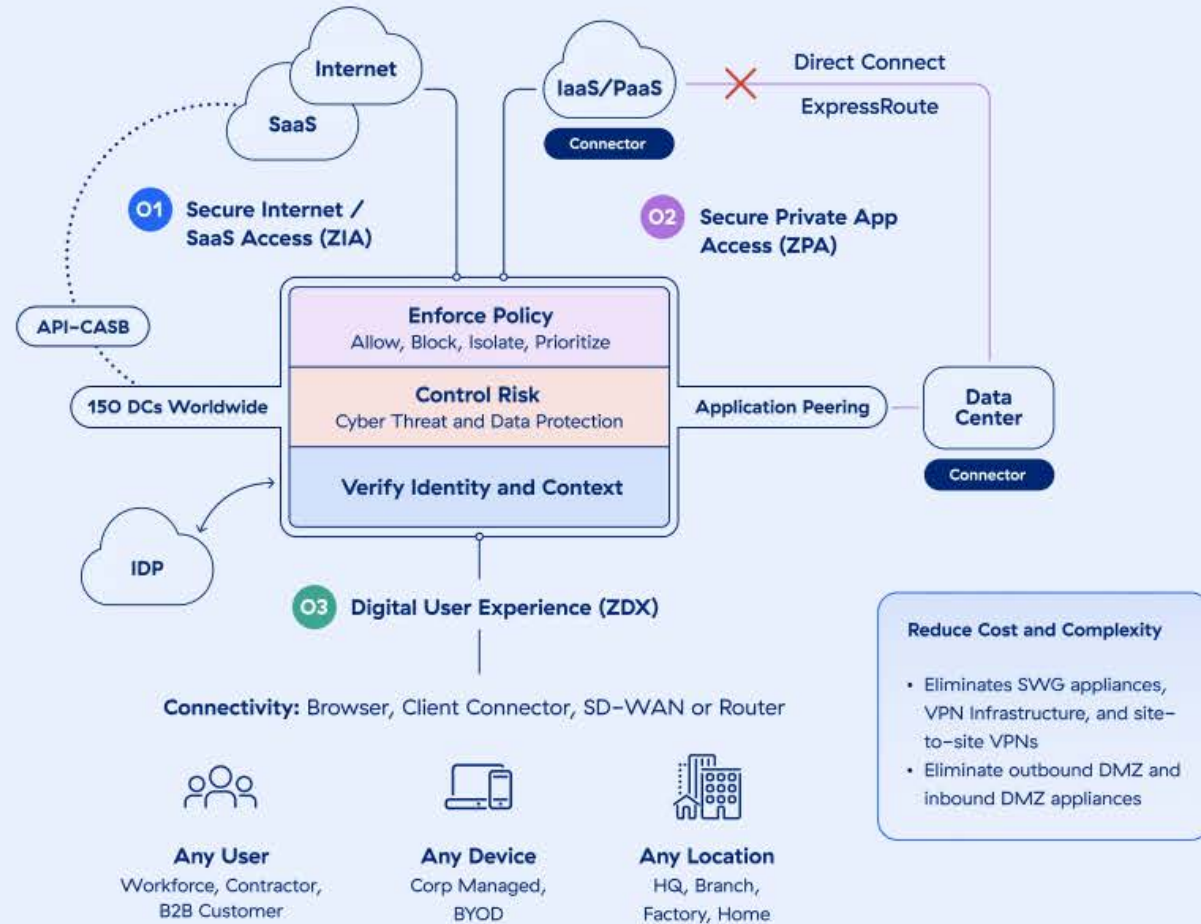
Internet

SaaS

IaaS/PaaS

Connector

Direct Connect

ExpressRoute

01 Secure Internet / SaaS Access (ZIA)

02 Secure Private App Access (ZPA)

API-CASB

Enforce Policy
Allow, Block, Isolate, Prioritize

Control Risk
Cyber Threat and Data Protection

Verify Identity and Context

150 DCs Worldwide

Application Peering

Data Center

Connector

IDP

03 Digital User Experience (ZDX)

Reduce Cost and Complexity

• Eliminates SWG appliances, VPN Infrastructure, and site-to-site VPNs
• Eliminate outbound DMZ and inbound DMZ appliances

Connectivity: Browser, Client Connector, SD-WAN or Router

Any User
Workforce, Contractor, B2B Customer

Any Device
Corp Managed, BYOD

Any Location
HQ, Branch, Factory, Home